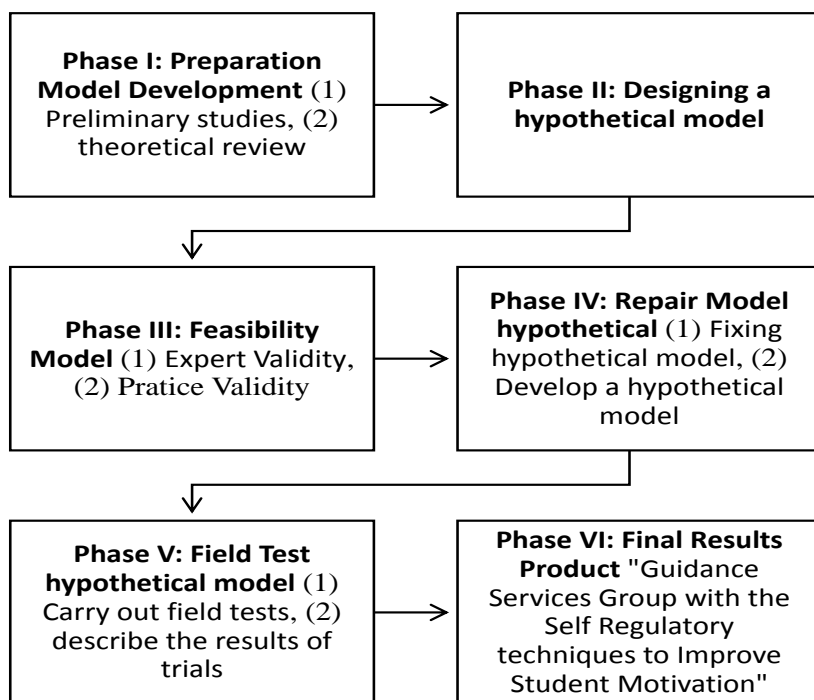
**Phase I: Preparation Model Development** (1) Preliminary studies, (2) theoretical review

**Phase II: Designing a hypothetical model**

**Phase III: Feasibility Model** (1) Expert Validity, (2) Pratice Validity

**Phase IV: Repair Model hypothetical** (1) Fixing hypothetical model, (2) Develop a hypothetical model

**Phase V: Field Test hypothetical model** (1) Carry out field tests, (2) describe the results of trials

**Phase VI: Final Results Product** "Guidance Services Group with the Self Regulatory techniques to Improve Student Motivation"